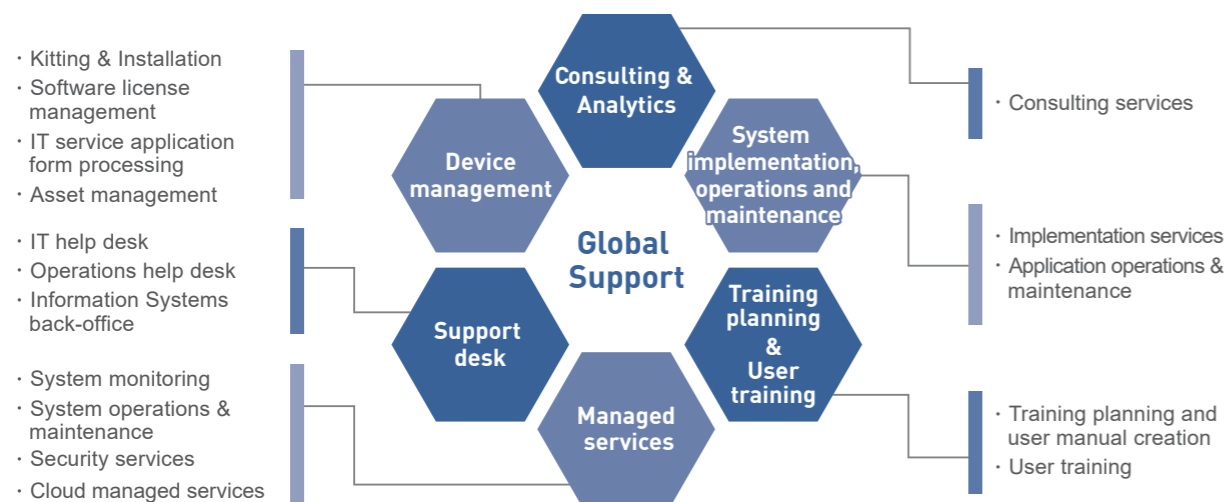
・Kitting & Installation
・Software license management
・IT service application form processing
・Asset management

・IT help desk
・Operations help desk
・Information Systems back-office

・System monitoring
・System operations & maintenance
・Security services
・Cloud managed services

Consulting & Analytics

Device management

System implementation, operations and maintenance

Global Support

Support desk

Training planning & User training

Managed services

・Consulting services

・Implementation services
・Application operations & maintenance

・Training planning and user manual creation
・User training